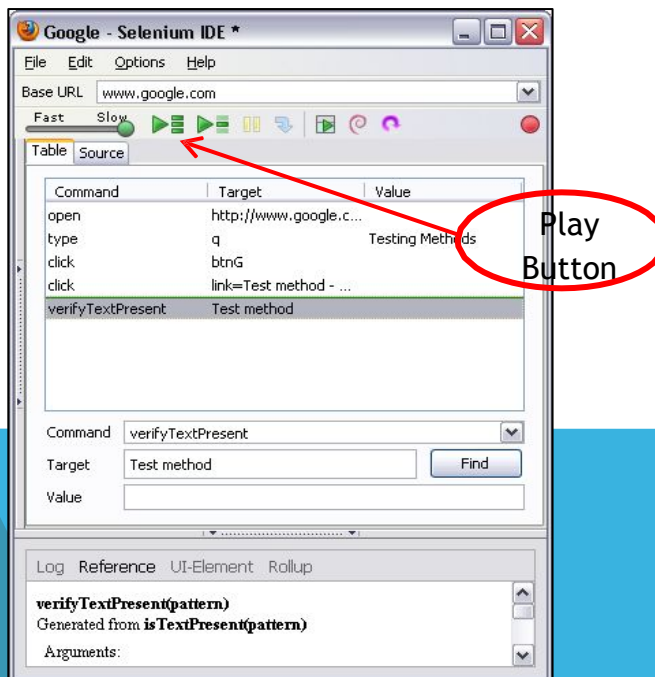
Google - Selenium IDE *

File Edit Options Help

Base URL www.google.com

Fast Slow

Table Source

| Command | Target | Value |
|---|---|---|
| open | http://www.google.c... | |
| type | q | Testing Methods |
| click | btnG | |
| click | link=Test method - ... | |
| verifyTextPresent | Test method | |

Play Button

Command verifyTextPresent

Target Test method

Find

Value

Log Reference UI-Element Rollup

verifyTextPresent(pattern)
Generated from isTextPresent(pattern)

Arguments: